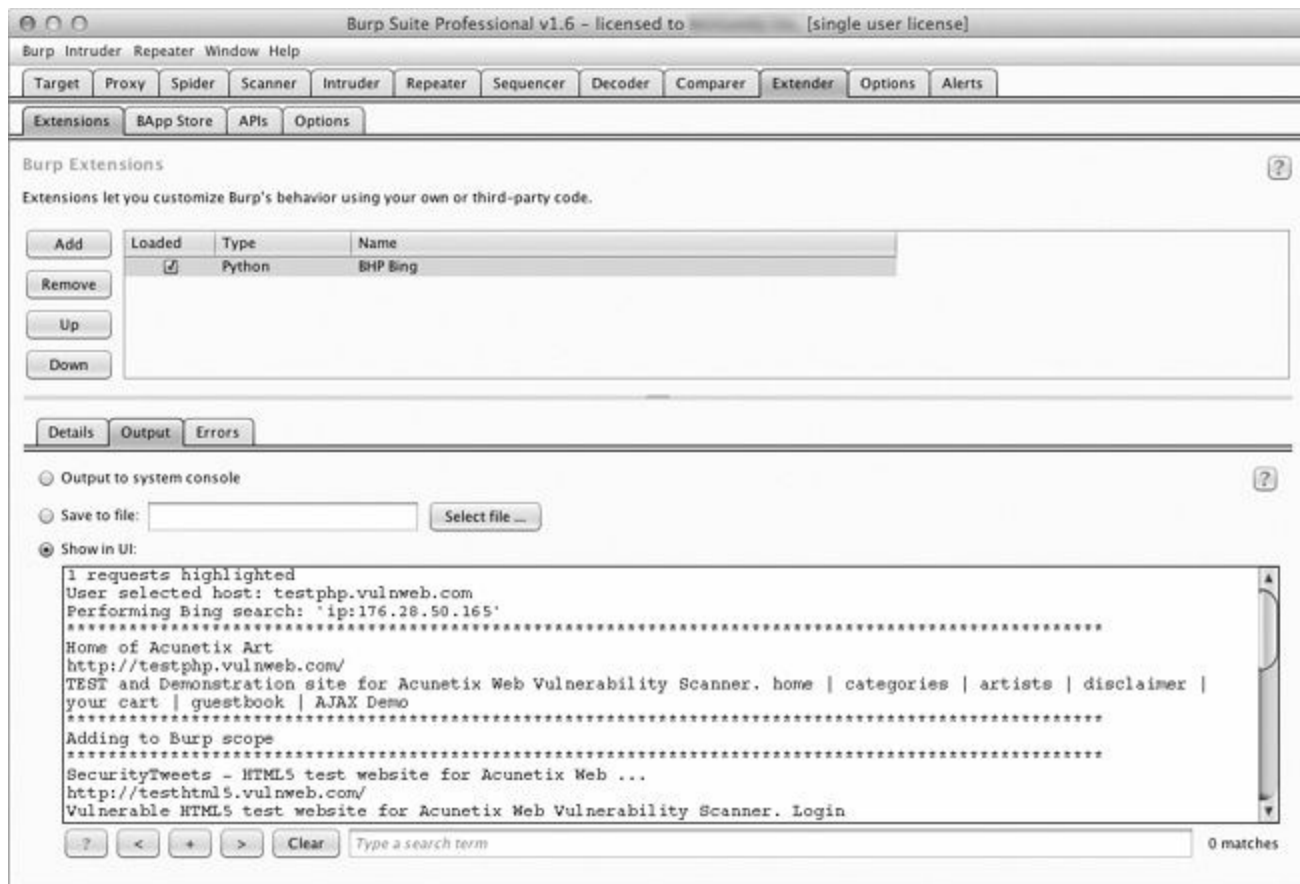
Burp Suite Professional v1.6 – licensed to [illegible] [single user license]

Burp Intruder Repeater Window Help

Target Proxy Spider Scanner Intruder Repeater Sequencer Decoder Comparer Extender Options Alerts

Extensions BApp Store APIs Options

Burp Extensions

?

Extensions let you customize Burp's behavior using your own or third-party code.

Add
Remove
Up
Down

| Loaded | Type | Name |
|---|---|---|
| ☑ | Python | BHP Bing |

Details Output Errors

Output to system console

?

Save to file: Select file ...

Show in UI:

1 requests highlighted
User selected host: testphp.vulnweb.com
Performing Bing search: 'ip:176.28.50.165'
************************************************************************************
Home of Acunetix Art
http://testphp.vulnweb.com/
TEST and Demonstration site for Acunetix Web Vulnerability Scanner. home | categories | artists | disclaimer | your cart | guestbook | AJAX Demo
************************************************************************************
Adding to Burp scope
************************************************************************************
SecurityTweets - HTML5 test website for Acunetix Web ...
http://testhtml5.vulnweb.com/
Vulnerable HTML5 test website for Acunetix Web Vulnerability Scanner. Login

? < + > Clear Type a search term 0 matches